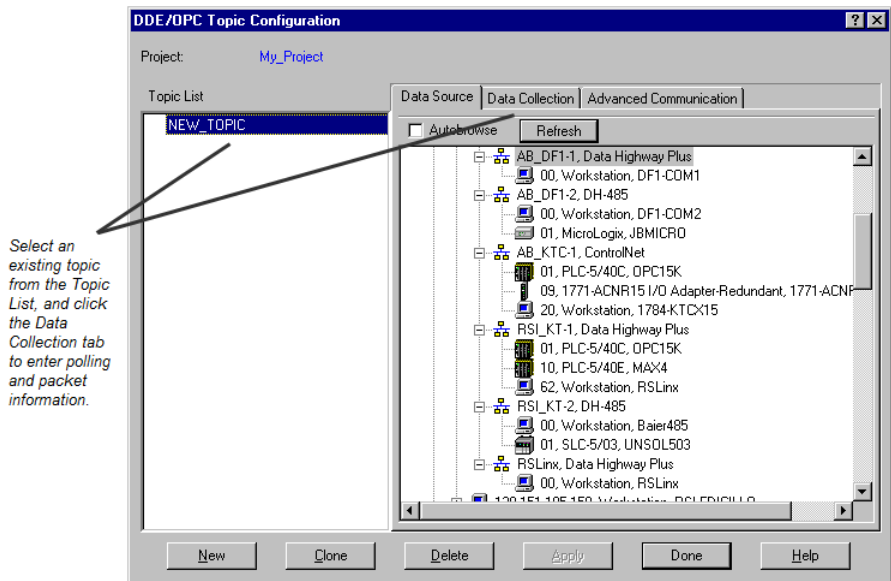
DDE/OPC Topic Configuration

?

X

Project: My_Project

Topic List

NEW_TOPIC

Data Source | Data Collection | Advanced Communication

Autobrowse

Refresh

AB_DF1-1, Data Highway Plus
00, Workstation, DF1-COM1
AB_DF1-2, DH-485
00, Workstation, DF1-COM2
01, MicroLogix, JBMICRO
AB_KTC-1, ControlNet
01, PLC-5/40C, OPC15K
09, 1771-ACNR15 I/O Adapter-Redundant, 1771-ACNR
20, Workstation, 1784-KTCX15
RSI_KT-1, Data Highway Plus
01, PLC-5/40C, OPC15K
10, PLC-5/40E, MAX4
62, Workstation, RSLinx
RSI_KT-2, DH-485
00, Workstation, Baier485
01, SLC-5/03, UNSOL503
RSLinx, Data Highway Plus
00, Workstation, RSLinx
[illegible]

Select an existing topic from the Topic List, and click the Data Collection tab to enter polling and packet information.

New | Clone | Delete | Apply | Done | Help